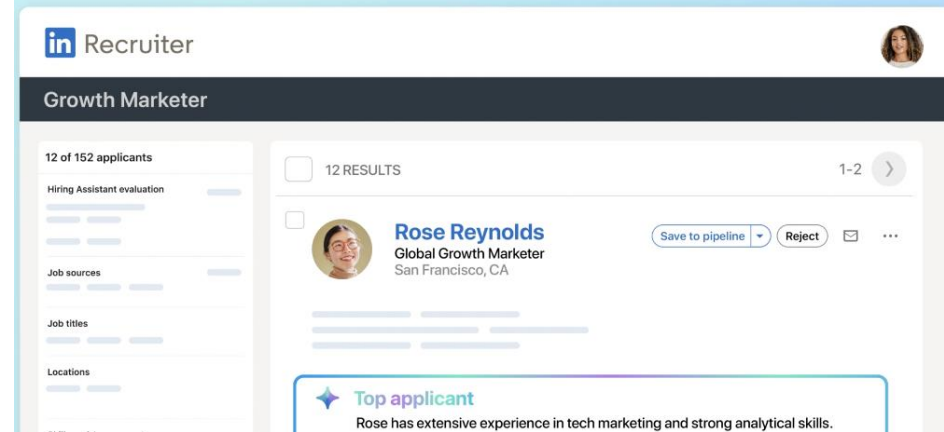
in Recruiter

Growth Marketer

12 of 152 applicants

Hiring Assistant evaluation

Job sources

Job titles

Locations

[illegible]

12 RESULTS

1–2

Rose Reynolds
Global Growth Marketer
San Francisco, CA

Save to pipeline
Reject

Top applicant
Rose has extensive experience in tech marketing and strong analytical skills.